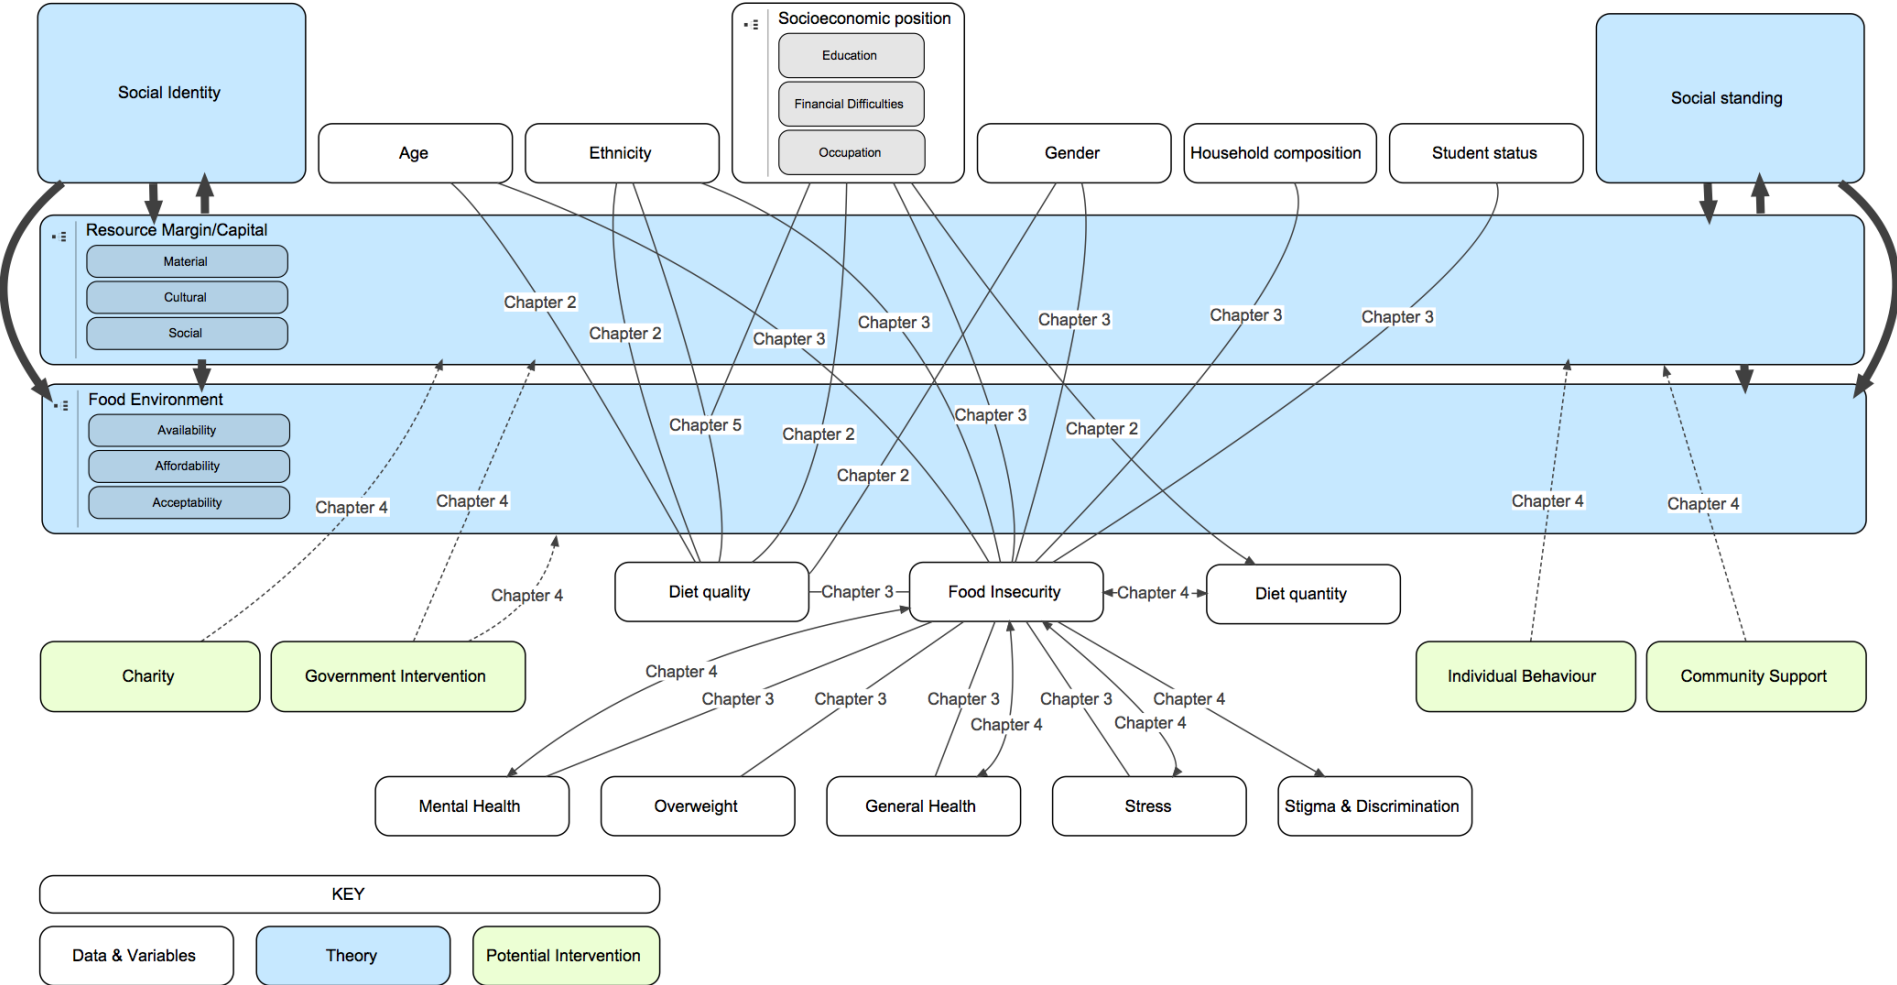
Social Identity

Socioeconomic position
Education
Financial Difficulties
Occupation

Social standing

Age
Ethnicity
Gender
Household composition
Student status

Resource Margin/Capital
Material
Cultural
Social

Chapter 2
Chapter 2
Chapter 3
Chapter 3
Chapter 3
Chapter 3
Chapter 3

Food Environment
Availability
Affordability
Acceptability

Chapter 5
Chapter 2
Chapter 3
Chapter 2
Chapter 2
Chapter 4
Chapter 4
Chapter 4
Chapter 4

Chapter 4

Diet quality
Chapter 3
Food Insecurity
Chapter 4
Diet quantity

Charity
Government Intervention
Individual Behaviour
Community Support

Chapter 4
Chapter 3
Chapter 3
Chapter 3
Chapter 4
Chapter 3
Chapter 4
Chapter 4

Mental Health
Overweight
General Health
Stress
Stigma & Discrimination

KEY
Data & Variables
Theory
Potential Intervention